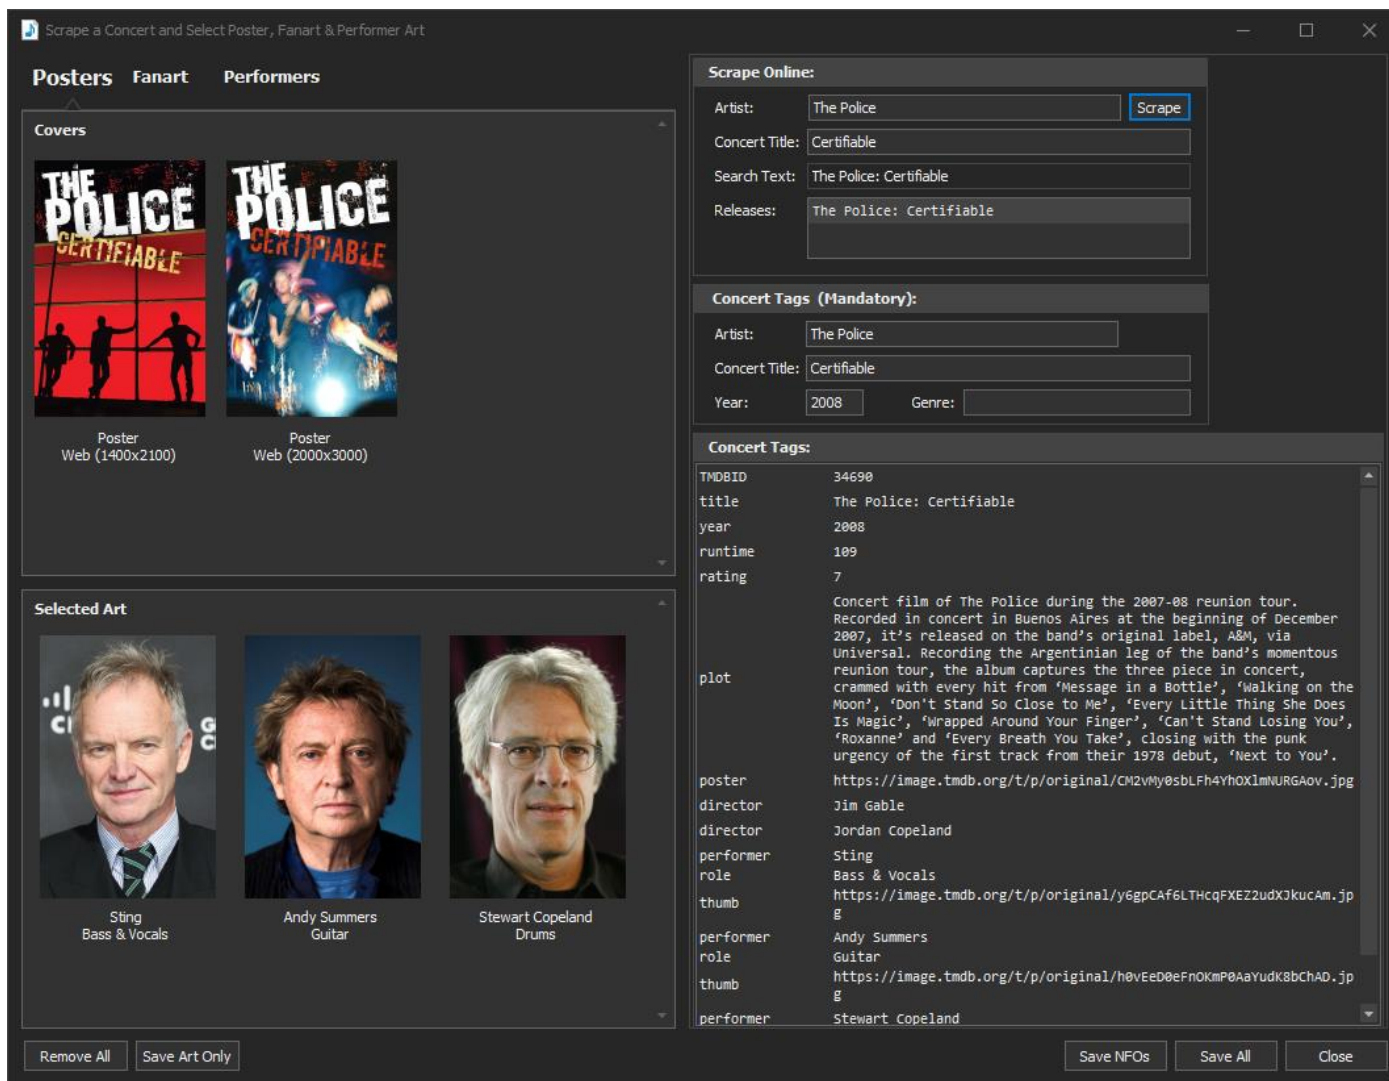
Scrape a Concert and Select Poster, Fanart & Performer Art

Posters Fanart Performers

Covers

THE POLICE CERTIFIABLE

THE POLICE CERTIFIABLE

Poster
Web (1400x2100)

Poster
Web (2000x3000)

Selected Art

Sting
Bass & Vocals

Andy Summers
Guitar

Stewart Copeland
Drums

Scrape Online:

Artist: The Police Scrape

Concert Title: Certifiable

Search Text: The Police: Certifiable

Releases: The Police: Certifiable

Concert Tags (Mandatory):

Artist: The Police

Concert Title: Certifiable

Year: 2008 Genre:

Concert Tags:

| | |
|---|---|
| TMDBID | 34690 |
| title | The Police: Certifiable |
| year | 2008 |
| runtime | 109 |
| rating | 7 |
| plot | Concert film of The Police during the 2007-08 reunion tour. Recorded in concert in Buenos Aires at the beginning of December 2007, it's released on the band's original label, A&M, via Universal. Recording the Argentinian leg of the band's momentous reunion tour, the album captures the three piece in concert, crammed with every hit from 'Message in a Bottle', 'Walking on the Moon', 'Don't Stand So Close to Me', 'Every Little Thing She Does Is Magic', 'Wrapped Around Your Finger', 'Can't Stand Losing You', 'Roxanne' and 'Every Breath You Take', closing with the punk urgency of the first track from their 1978 debut, 'Next to You'. |
| poster | https://image.tmdb.org/t/p/original/CM2vMy0sbLFh4YhOXlmNURGAov.jpg |
| director | Jim Gable |
| director | Jordan Copeland |
| performer | Sting |
| role | Bass & Vocals |
| thumb | https://image.tmdb.org/t/p/original/y6gpCAf6LTHcqFXEZ2udXJkucAm.jpg |
| performer | Andy Summers |
| role | Guitar |
| thumb | https://image.tmdb.org/t/p/original/h0vEeD0eFnOKmP0AaYudK8bChAD.jpg |
| performer | Stewart Copeland |

Remove All Save Art Only Save NFOs Save All Close